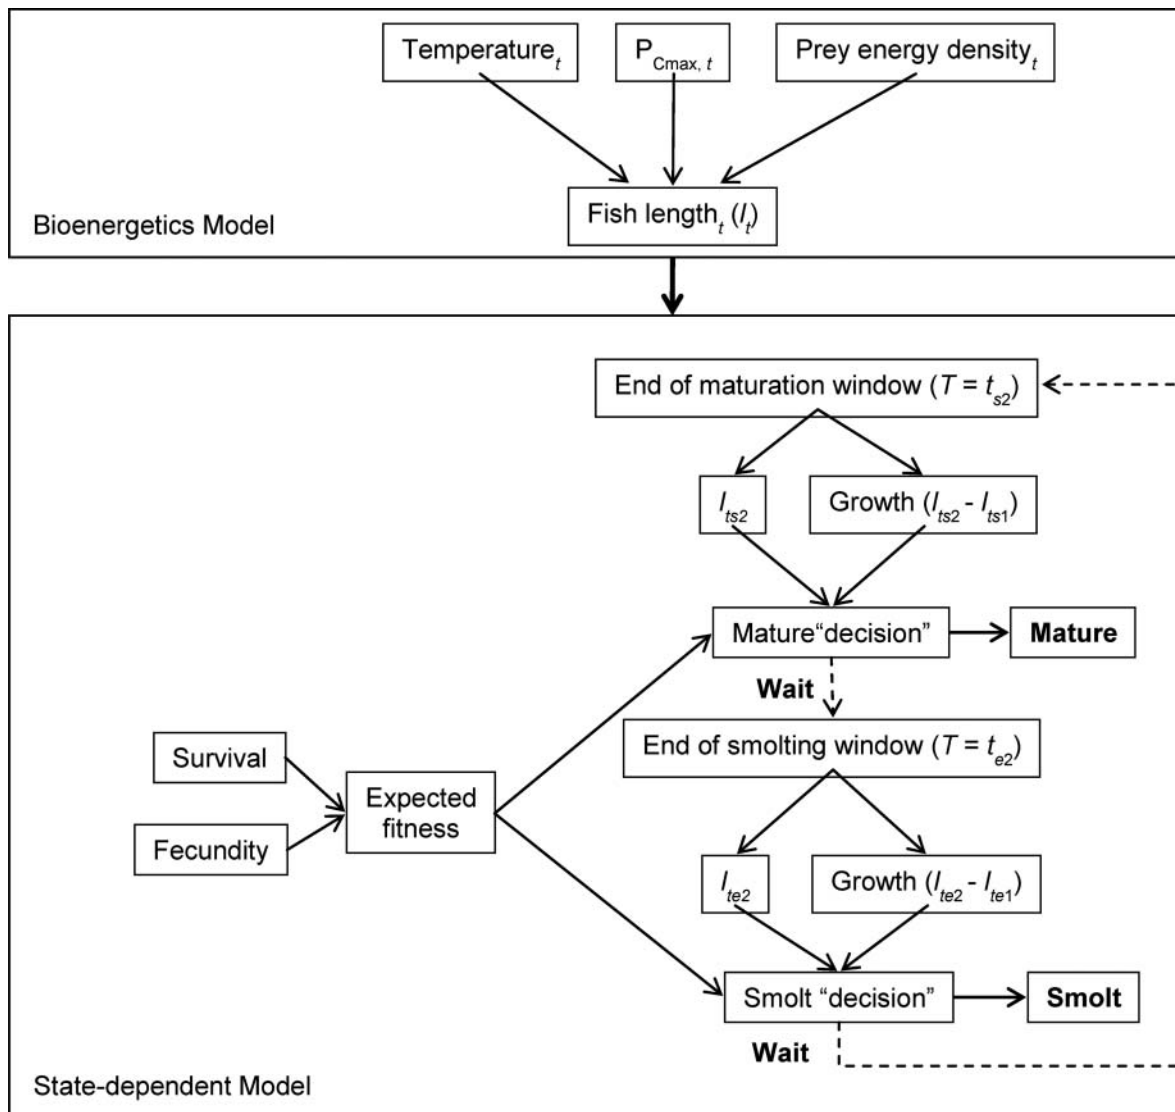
Temperature$_t$

$P_{Cmax,\,t}$

Prey energy density$_t$

Fish length$_t$ ($l_t$)

Bioenergetics Model

End of maturation window ($T = t_{s2}$)

$l_{ts2}$

Growth ($l_{ts2}$ - $l_{ts1}$)

Mature“decision”

Mature

Wait

End of smolting window ($T = t_{e2}$)

Survival

Expected fitness

Fecundity

$l_{te2}$

Growth ($l_{te2}$ - $l_{te1}$)

Smolt “decision”

Smolt

Wait

State-dependent Model